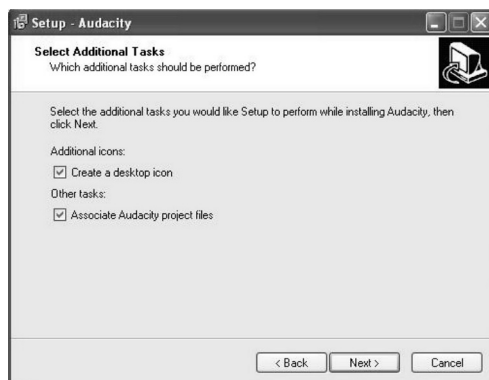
Setup - Audacity

Select Additional Tasks
Which additional tasks should be performed?

Select the additional tasks you would like Setup to perform while installing Audacity, then click Next.

Additional icons:

Create a desktop icon

Other tasks:

Associate Audacity project files

< Back

Next >

Cancel